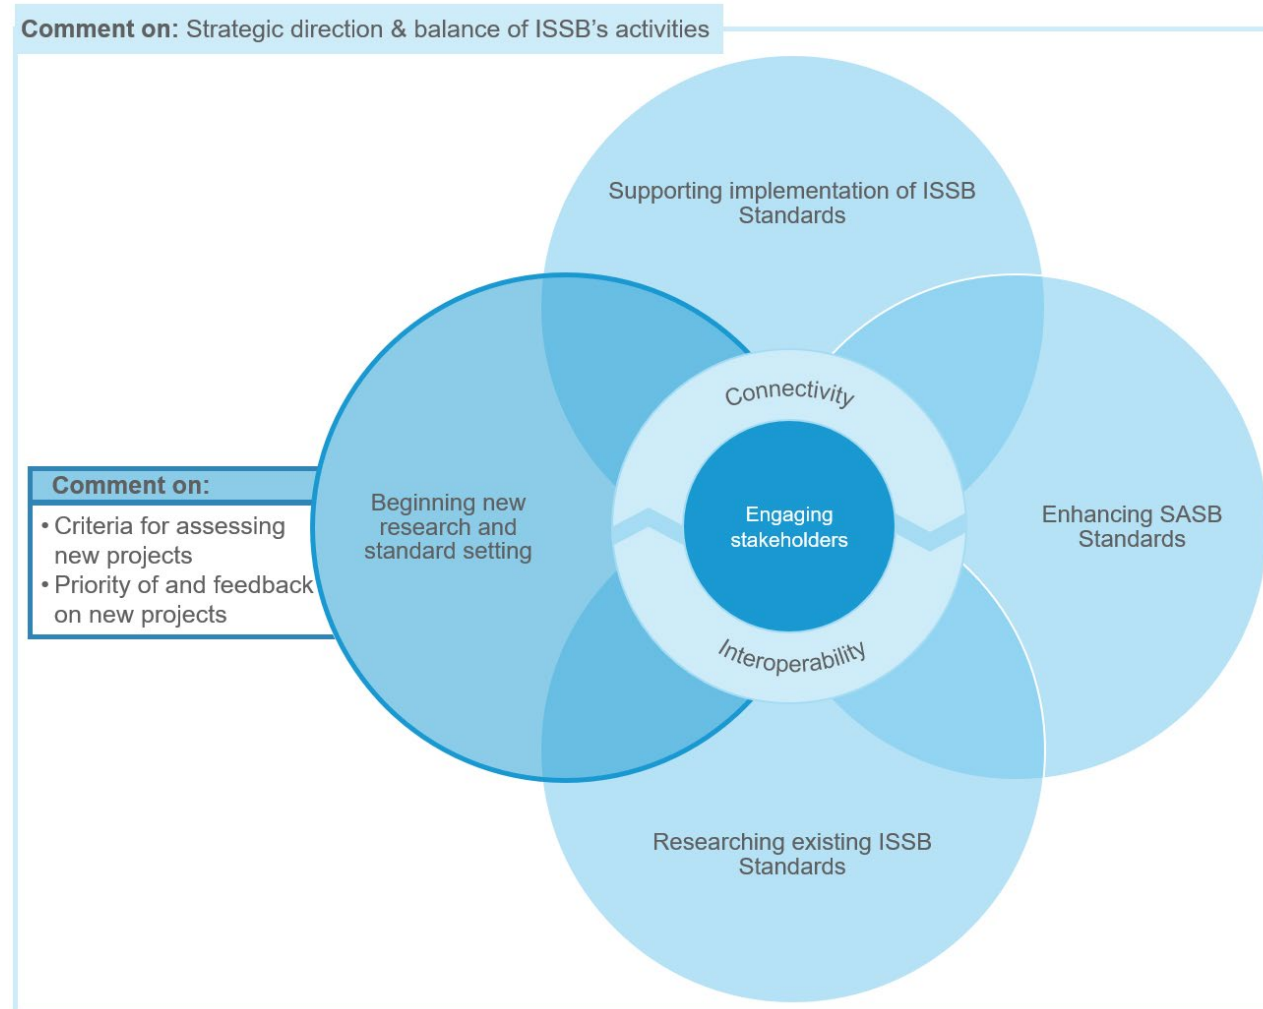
**Comment on:** Strategic direction & balance of ISSB's activities

Supporting implementation of ISSB Standards

**Comment on:**
• Criteria for assessing new projects
• Priority of and feedback on new projects

Beginning new research and standard setting

Connectivity

Engaging stakeholders

Interoperability

Enhancing SASB Standards

Researching existing ISSB Standards